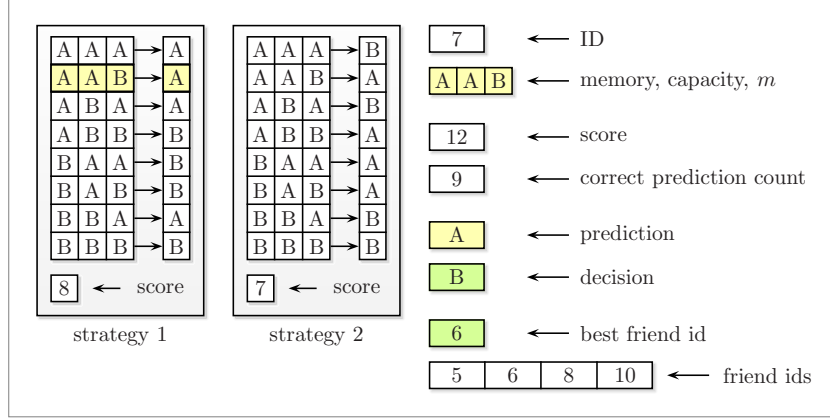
| | | | | |
|---|---|---|---|---|
| A | A | A | → | A |
| A | A | B | → | A |
| A | B | A | → | A |
| A | B | B | → | B |
| B | A | A | → | B |
| B | A | B | → | B |
| B | B | A | → | A |
| B | B | B | → | B |

8 ← score

strategy 1

| | | | | |
|---|---|---|---|---|
| A | A | A | → | B |
| A | A | B | → | A |
| A | B | A | → | B |
| A | B | B | → | A |
| B | A | A | → | A |
| B | A | B | → | A |
| B | B | A | → | B |
| B | B | B | → | B |

7 ← score

strategy 2

7 ← ID

A A B ← memory, capacity, $m$

12 ← score

9 ← correct prediction count

A ← prediction

B ← decision

6 ← best friend id

| 5 | 6 | 8 | 10 |
|---|---|---|---|

← friend ids